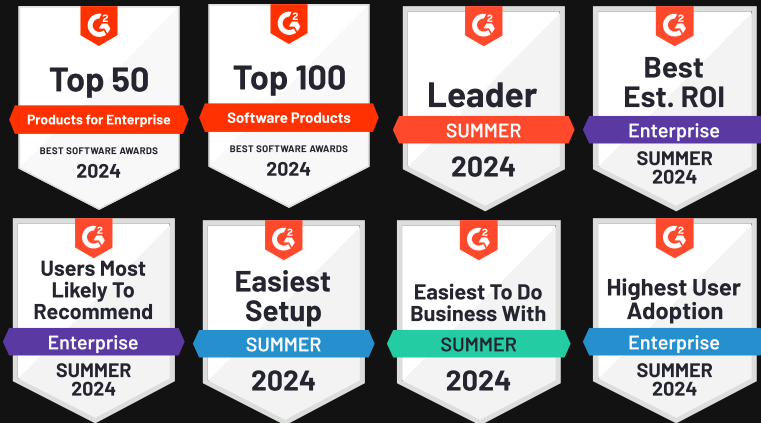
G2
Top 50
Products for Enterprise
BEST SOFTWARE AWARDS
2024

G2
Top 100
Software Products
BEST SOFTWARE AWARDS
2024

G2
Leader
SUMMER
2024

G2
Best
Est. ROI
Enterprise
SUMMER
2024

G2
Users Most Likely To Recommend
Enterprise
SUMMER
2024

G2
Easiest Setup
SUMMER
2024

G2
Easiest To Do Business With
SUMMER
2024

G2
Highest User Adoption
Enterprise
SUMMER
2024